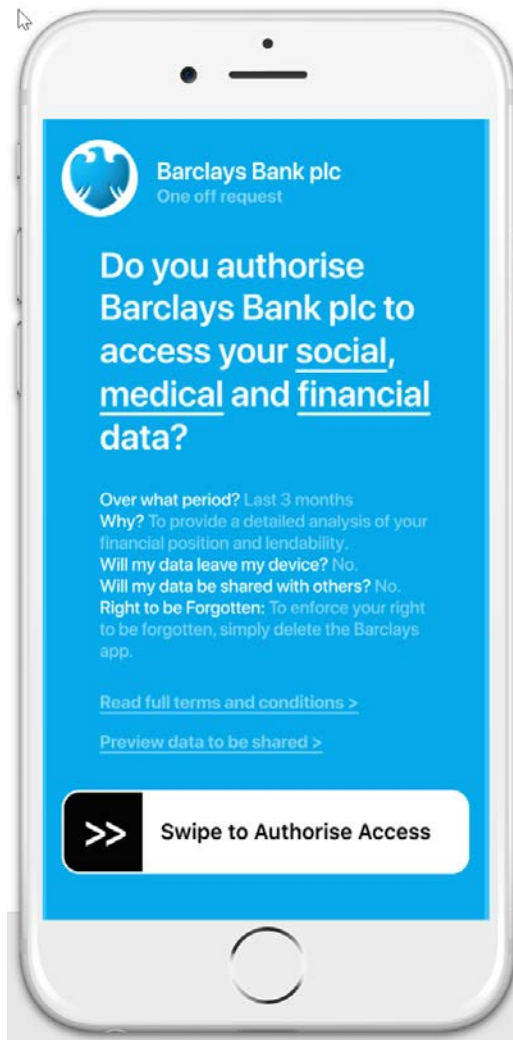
Barclays Bank plc
One off request

Do you authorise Barclays Bank plc to access your social, medical and financial data?

Over what period? Last 3 months
Why? To provide a detailed analysis of your financial position and lendability.
Will my data leave my device? No.
Will my data be shared with others? No.
Right to be Forgotten: To enforce your right to be forgotten, simply delete the Barclays app.

Read full terms and conditions >

Preview data to be shared >

>> Swipe to Authorise Access